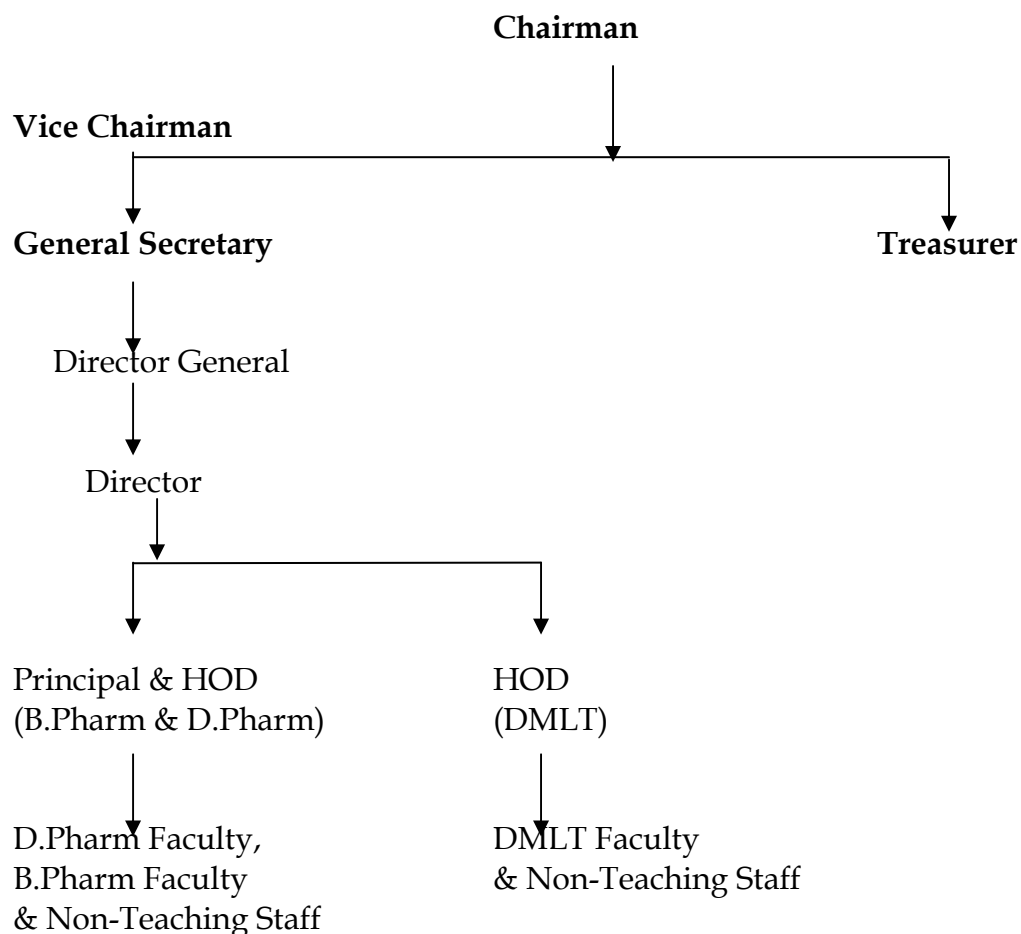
Chairman

Vice Chairman

General Secretary

Treasurer

Director General

Director

Principal & HOD
(B.Pharm & D.Pharm)

HOD
(DMLT)

D.Pharm Faculty,
B.Pharm Faculty
& Non-Teaching Staff

DMLT Faculty
& Non-Teaching Staff